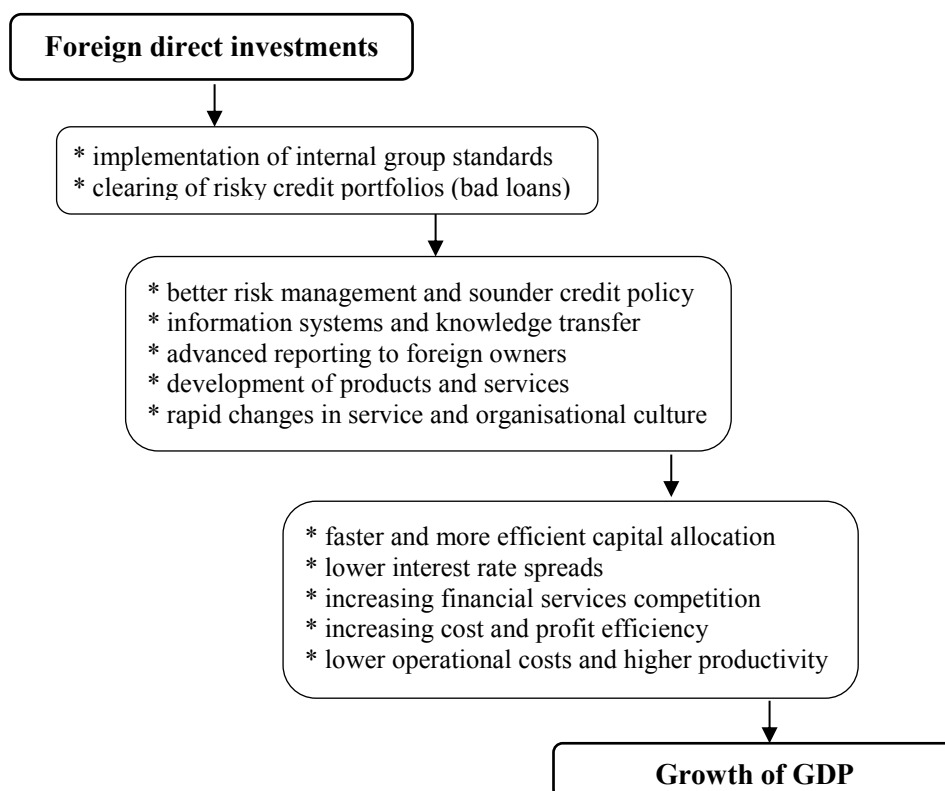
**Foreign direct investments**

* implementation of internal group standards
* clearing of risky credit portfolios (bad loans)

* better risk management and sounder credit policy
* information systems and knowledge transfer
* advanced reporting to foreign owners
* development of products and services
* rapid changes in service and organisational culture

* faster and more efficient capital allocation
* lower interest rate spreads
* increasing financial services competition
* increasing cost and profit efficiency
* lower operational costs and higher productivity

**Growth of GDP**